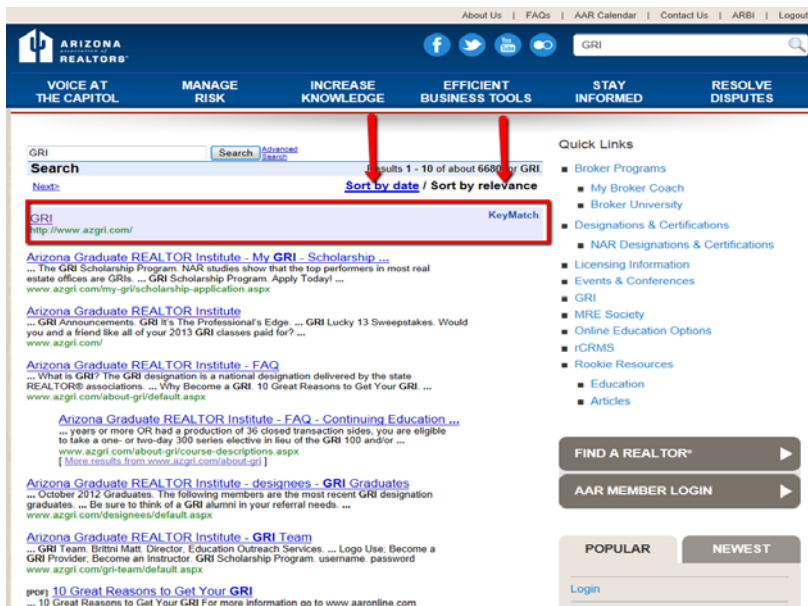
About Us | FAQs | AAR Calendar | Contact Us | ARBI | Logout

ARIZONA association of REALTORS®

GRI

VOICE AT THE CAPITOL
MANAGE RISK
INCREASE KNOWLEDGE
EFFICIENT BUSINESS TOOLS
STAY INFORMED
RESOLVE DISPUTES

GRI Search Advanced Search

Search Results 1 - 10 of about 6680 for GRI.

Next> Sort by date / Sort by relevance

GRI KeyMatch
http://www.azgri.com/

Arizona Graduate REALTOR Institute - My GRI - Scholarship ...
... The GRI Scholarship Program. NAR studies show that the top performers in most real estate offices are GRIs. ... GRI Scholarship Program. Apply Today! ...
www.azgri.com/my-gri/scholarship-application.aspx

Arizona Graduate REALTOR Institute
... GRI Announcements. GRI It's The Professional's Edge. ... GRI Lucky 13 Sweepstakes. Would you and a friend like all of your 2013 GRI classes paid for? ...
www.azgri.com/

Arizona Graduate REALTOR Institute - FAQ
... What is GRI? The GRI designation is a national designation delivered by the state REALTOR® associations. ... Why Become a GRI. 10 Great Reasons to Get Your GRI. ...
www.azgri.com/about-gri/default.aspx

Arizona Graduate REALTOR Institute - FAQ - Continuing Education ...
... years or more OR had a production of 36 closed transaction sides, you are eligible to take a one- or two-day 300 series elective in lieu of the GRI 100 and/or ...
www.azgri.com/about-gri/course-descriptions.aspx
[ More results from www.azgri.com/about-gri ]

Arizona Graduate REALTOR Institute - designees - GRI Graduates
... October 2012 Graduates. The following members are the most recent GRI designation graduates. ... Be sure to think of a GRI alumni in your referral needs. ...
www.azgri.com/designees/default.aspx

Arizona Graduate REALTOR Institute - GRI Team
... GRI Team. Brittni Matt. Director, Education Outreach Services. ... Logo Use; Become a GRI Provider; Become an Instructor. GRI Scholarship Program. username. password
www.azgri.com/gri-team/default.aspx

[PDF] 10 Great Reasons to Get Your GRI
... 10 Great Reasons to Get Your GRI For more information go to www.aaronline.com

Quick Links
Broker Programs
My Broker Coach
Broker University
Designations & Certifications
NAR Designations & Certifications
Licensing Information
Events & Conferences
GRI
MRE Society
Online Education Options
rCRMS
Rookie Resources
Education
Articles

FIND A REALTOR®
AAR MEMBER LOGIN

POPULAR NEWEST
Login